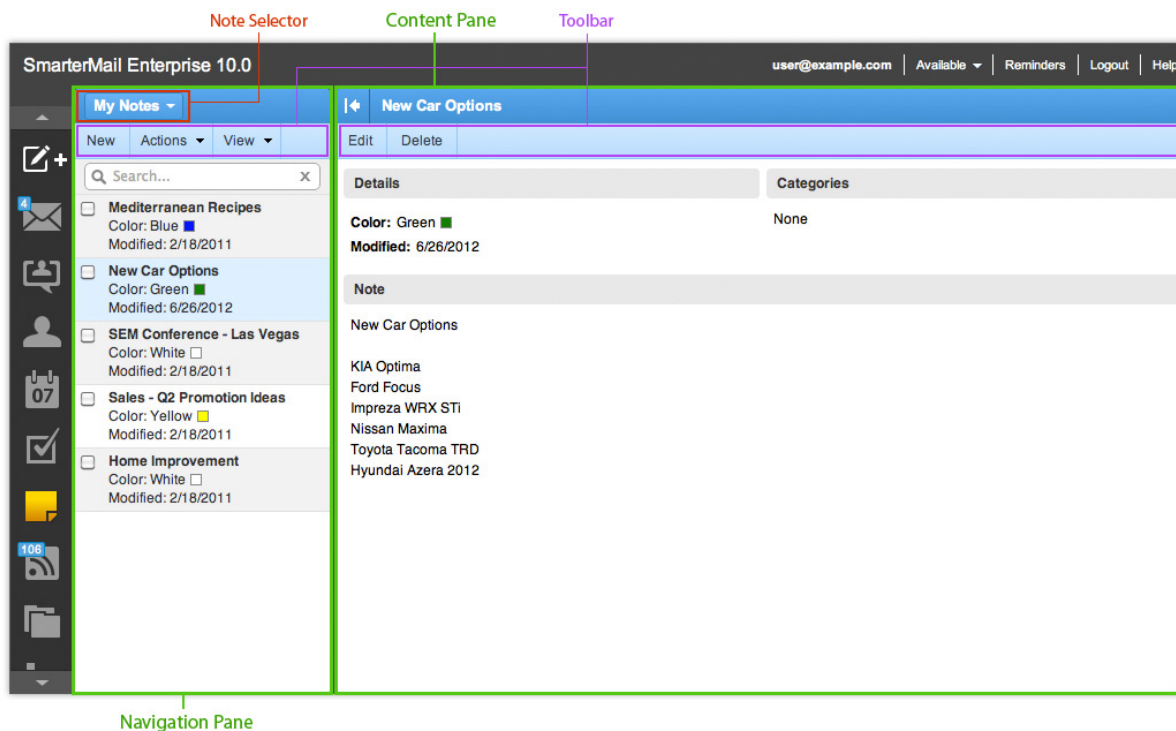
Note Selector
Content Pane
Toolbar

SmarterMail Enterprise 10.0

user@example.com | Available | Reminders | Logout | Help

My Notes

New | Actions | View

Search...

4

106

07

Mediterranean Recipes
Color: Blue
Modified: 2/18/2011

New Car Options
Color: Green
Modified: 6/26/2012

SEM Conference - Las Vegas
Color: White
Modified: 2/18/2011

Sales - Q2 Promotion Ideas
Color: Yellow
Modified: 2/18/2011

Home Improvement
Color: White
Modified: 2/18/2011

New Car Options

Edit | Delete

Details

Color: Green

Modified: 6/26/2012

Categories

None

Note

New Car Options

KIA Optima
Ford Focus
Impreza WRX STi
Nissan Maxima
Toyota Tacoma TRD
Hyundai Azera 2012

Navigation Pane